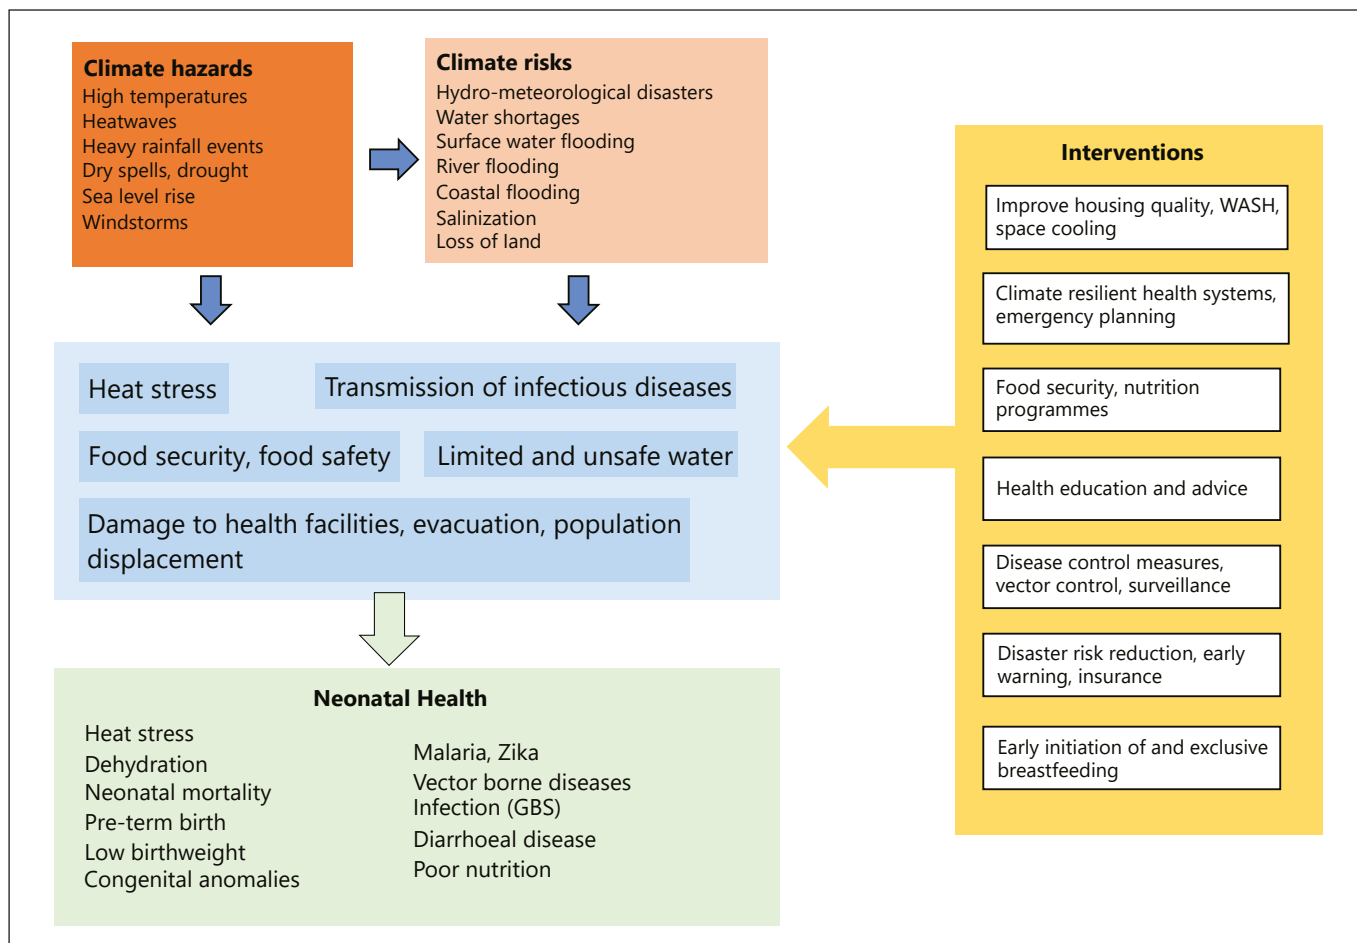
Climate hazards
High temperatures
Heatwaves
Heavy rainfall events
Dry spells, drought
Sea level rise
Windstorms

Climate risks
Hydro-meteorological disasters
Water shortages
Surface water flooding
River flooding
Coastal flooding
Salinization
Loss of land

Heat stress

Transmission of infectious diseases

Food security, food safety

Limited and unsafe water

Damage to health facilities, evacuation, population displacement

Neonatal Health

Heat stress
Dehydration
Neonatal mortality
Pre-term birth
Low birthweight
Congenital anomalies

Malaria, Zika
Vector borne diseases
Infection (GBS)
Diarrhoeal disease
Poor nutrition

Interventions

Improve housing quality, WASH, space cooling

Climate resilient health systems, emergency planning

Food security, nutrition programmes

Health education and advice

Disease control measures, vector control, surveillance

Disaster risk reduction, early warning, insurance

Early initiation of and exclusive breastfeeding